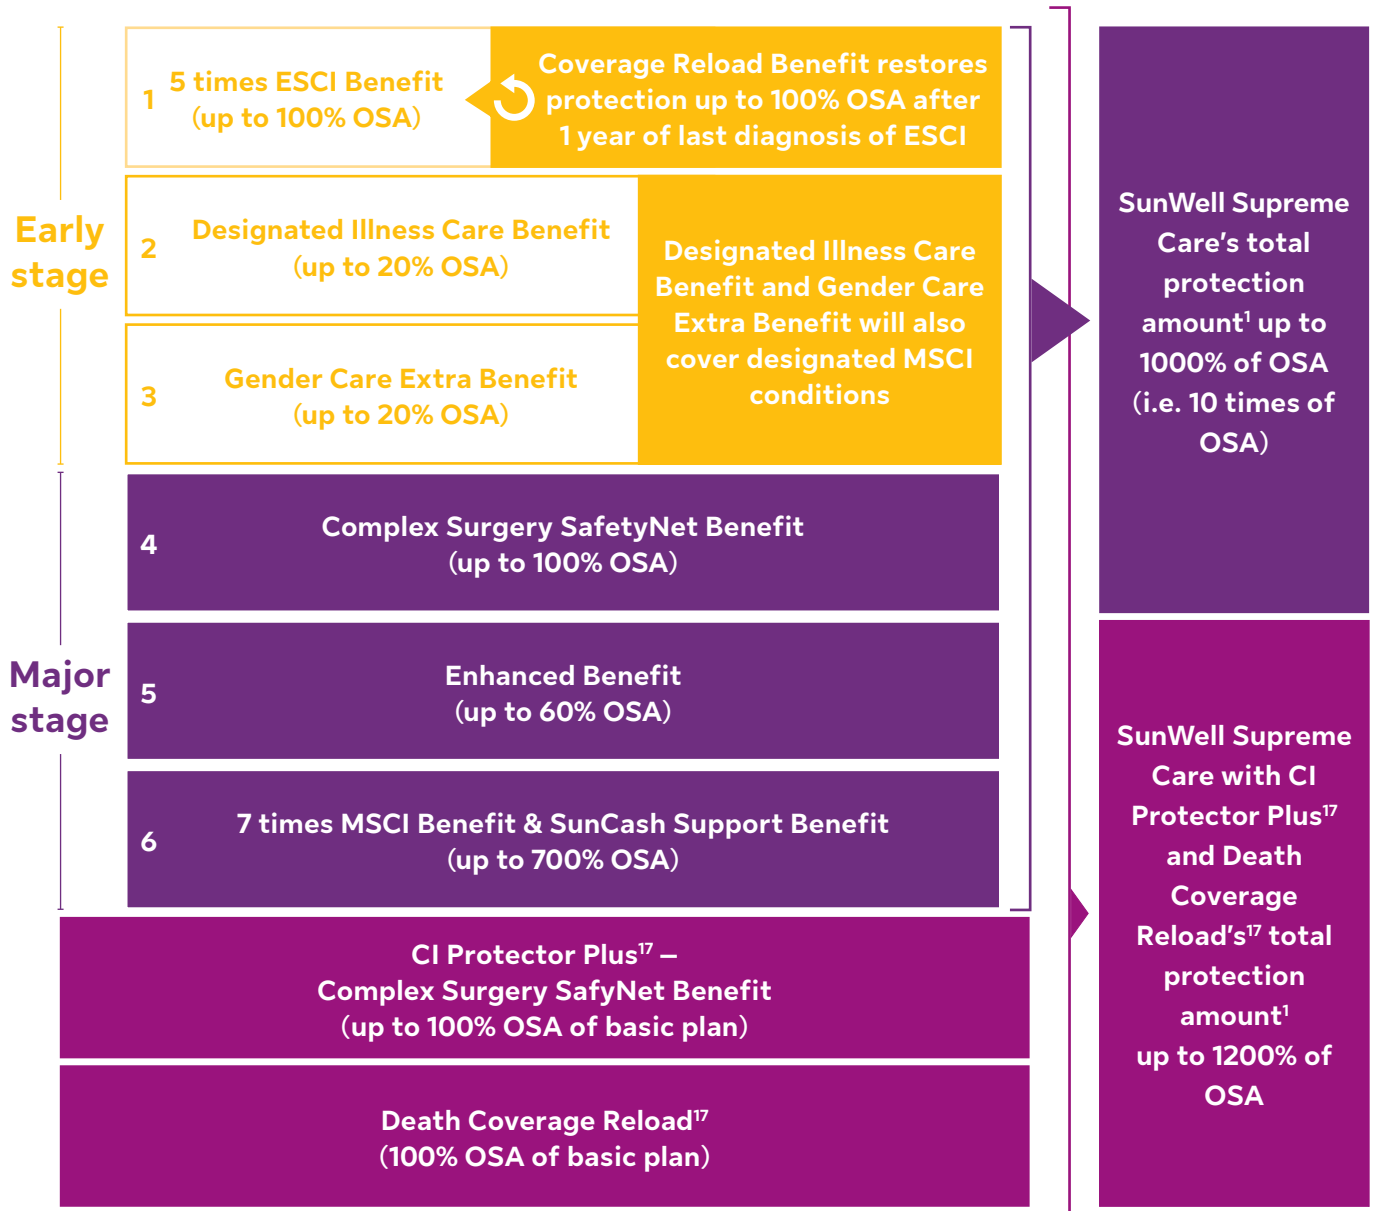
Early stage

1 5 times ESCI Benefit (up to 100% OSA)

Coverage Reload Benefit restores protection up to 100% OSA after 1 year of last diagnosis of ESCI

2 Designated Illness Care Benefit (up to 20% OSA)

3 Gender Care Extra Benefit (up to 20% OSA)

Designated Illness Care Benefit and Gender Care Extra Benefit will also cover designated MSCI conditions

Major stage

4 Complex Surgery SafetyNet Benefit (up to 100% OSA)

5 Enhanced Benefit (up to 60% OSA)

6 7 times MSCI Benefit & SunCash Support Benefit (up to 700% OSA)

CI Protector Plus$^{17}$ – Complex Surgery SafyNet Benefit (up to 100% OSA of basic plan)

Death Coverage Reload$^{17}$ (100% OSA of basic plan)

SunWell Supreme Care's total protection amount$^{1}$ up to 1000% of OSA (i.e. 10 times of OSA)

SunWell Supreme Care with CI Protector Plus$^{17}$ and Death Coverage Reload's$^{17}$ total protection amount$^{1}$ up to 1200% of OSA